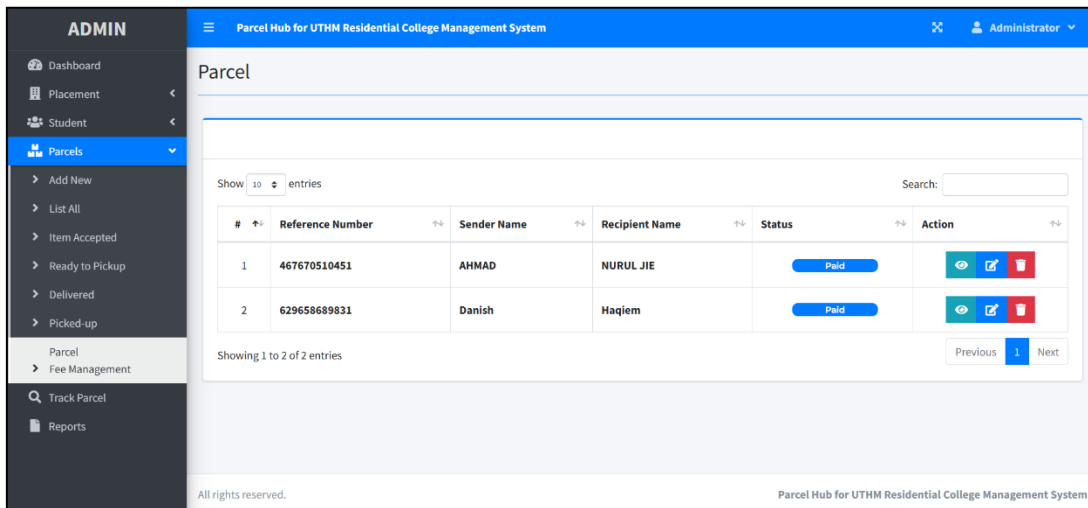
ADMIN

Dashboard
Placement
Student
Parcels
Add New
List All
Item Accepted
Ready to Pickup
Delivered
Picked-up
Parcel
Fee Management
Track Parcel
Reports

Parcel Hub for UTHM Residential College Management System

Administrator

Parcel

Show 10 entries

Search:

| # | Reference Number | Sender Name | Recipient Name | Status | Action |
|---|---|---|---|---|---|
| 1 | 467670510451 | AHMAD | NURUL JIE | Paid | |
| 2 | 629658689831 | Danish | Haqiem | Paid | |

Showing 1 to 2 of 2 entries

Previous 1 Next

All rights reserved.

Parcel Hub for UTHM Residential College Management System